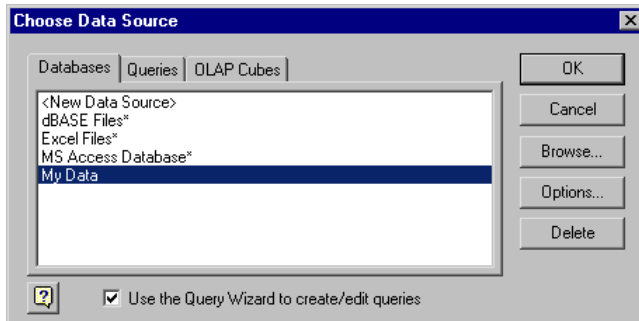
Choose Data Source

Databases | Queries | OLAP Cubes

<New Data Source>
dBASE Files*
Excel Files*
MS Access Database*
My Data

OK
Cancel
Browse...
Options...
Delete

?

☑ Use the Query Wizard to create/edit queries